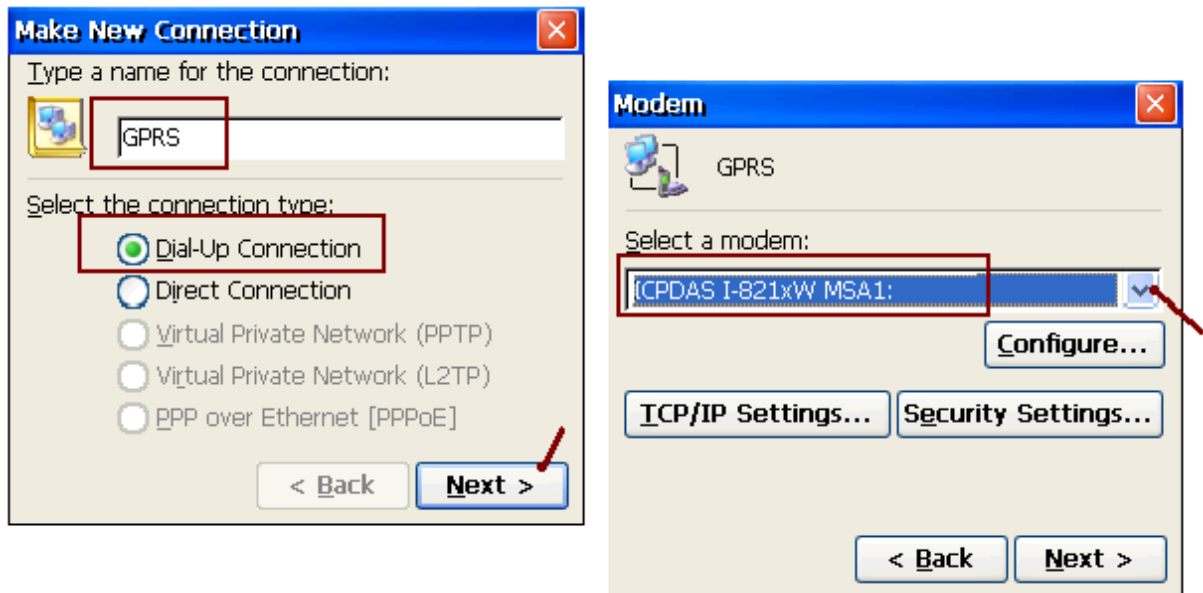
Make New Connection

Type a name for the connection:

GPRS

Select the connection type:

Dial-Up Connection

Direct Connection

Virtual Private Network (PPTP)

Virtual Private Network (L2TP)

PPP over Ethernet [PPPoE]

< Back

Next >

Modem

GPRS

Select a modem:

ICPDAS I-821xW MSA1:

Configure...

TCP/IP Settings...

Security Settings...

< Back

Next >